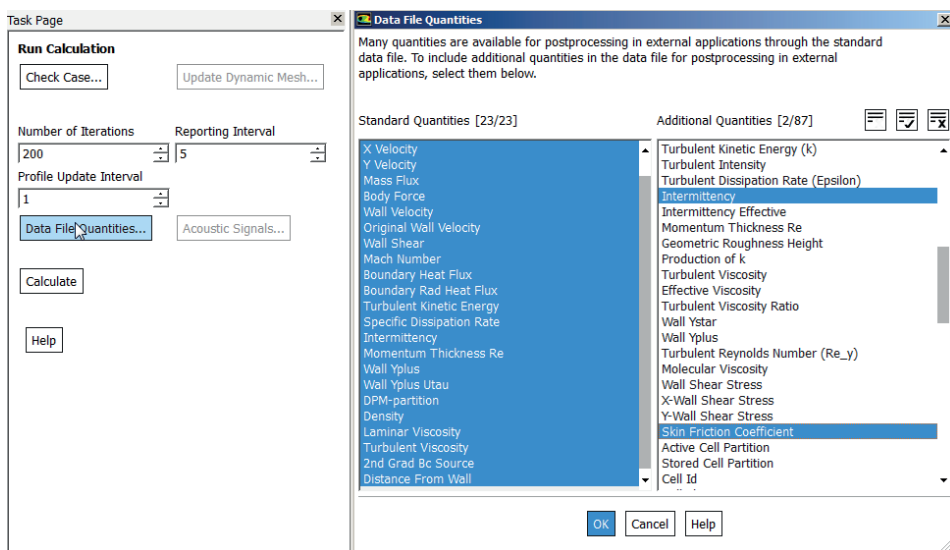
Task Page

Run Calculation

Check Case...

Update Dynamic Mesh...

Number of Iterations

Reporting Interval

200

5

Profile Update Interval

1

Data File Quantities...

Acoustic Signals...

Calculate

Help

Data File Quantities

Many quantities are available for postprocessing in external applications through the standard data file. To include additional quantities in the data file for postprocessing in external applications, select them below.

Standard Quantities [23/23]

X Velocity
Y Velocity
Mass Flux
Body Force
Wall Velocity
Original Wall Velocity
Wall Shear
Mach Number
Boundary Heat Flux
Boundary Rad Heat Flux
Turbulent Kinetic Energy
Specific Dissipation Rate
Intermittency
Momentum Thickness Re
Wall Yplus
Wall Yplus Utau
DPM-partition
Density
Laminar Viscosity
Turbulent Viscosity
2nd Grad Bc Source
Distance From Wall

Additional Quantities [2/87]

Turbulent Kinetic Energy (k)
Turbulent Intensity
Turbulent Dissipation Rate (Epsilon)
Intermittency
Intermittency Effective
Momentum Thickness Re
Geometric Roughness Height
Production of k
Turbulent Viscosity
Effective Viscosity
Turbulent Viscosity Ratio
Wall Ystar
Wall Yplus
Turbulent Reynolds Number (Re_y)
Molecular Viscosity
Wall Shear Stress
X-Wall Shear Stress
Y-Wall Shear Stress
Skin Friction Coefficient
Active Cell Partition
Stored Cell Partition
Cell Id

OK

Cancel

Help